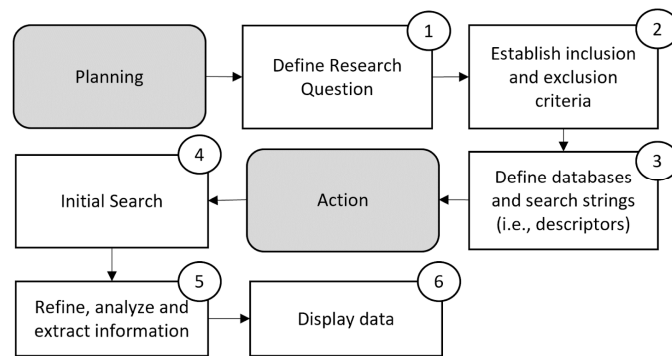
Planning

1
Define Research Question

2
Establish inclusion and exclusion criteria

3
Define databases and search strings (i.e., descriptors)

Action

4
Initial Search

5
Refine, analyze and extract information

6
Display data